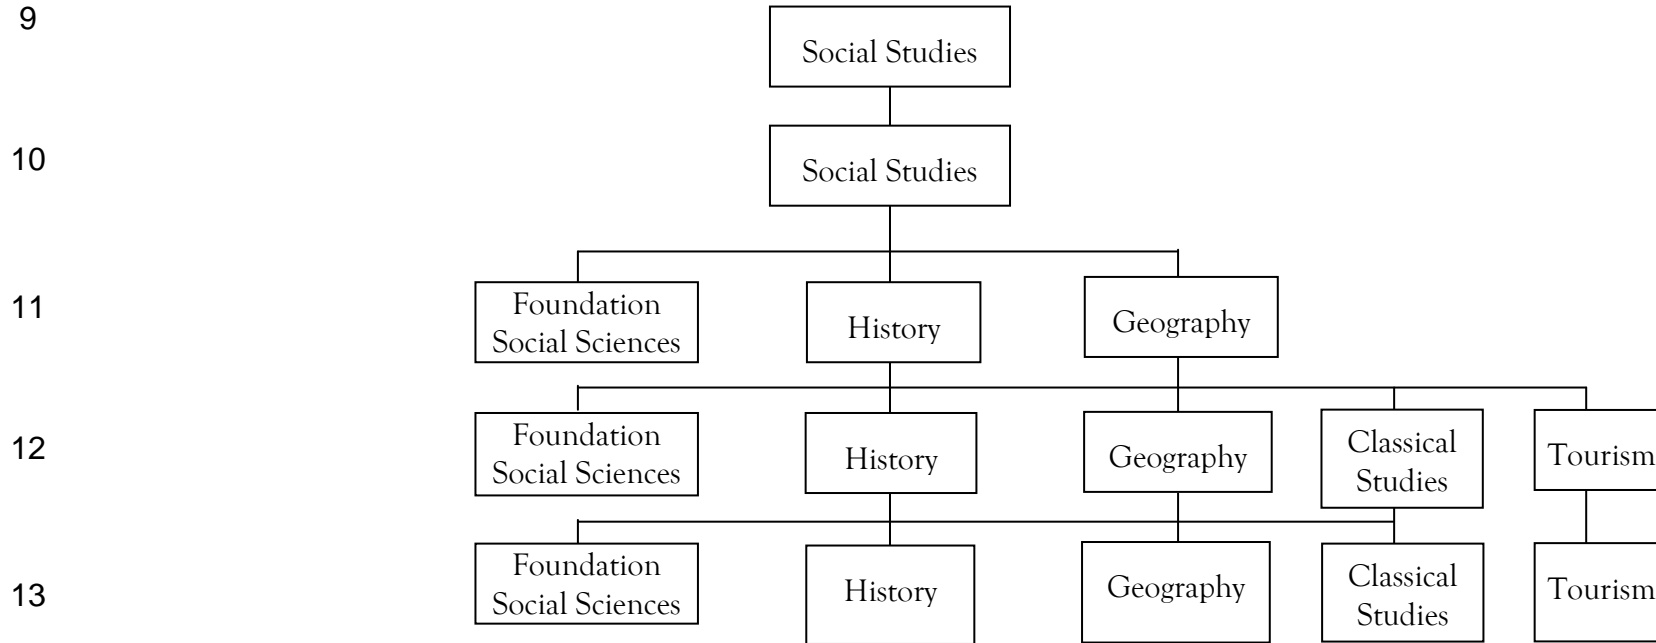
9

Social Studies

10

Social Studies

11

Foundation Social Sciences

History

Geography

12

Foundation Social Sciences

History

Geography

Classical Studies

Tourism

13

Foundation Social Sciences

History

Geography

Classical Studies

Tourism